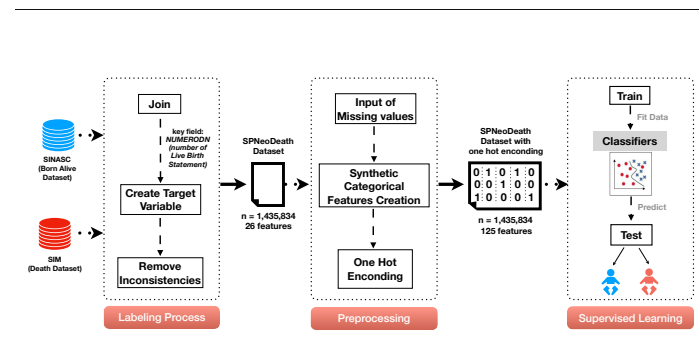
SINASC
(Born Alive Dataset)

SIM
(Death Dataset)

Join

key field: NUMERODN (number of Live Birth Statement)

Create Target Variable

Remove Inconsistencies

Labeling Process

SPNeoDeath Dataset

n = 1,435,834
26 features

Input of Missing values

Synthetic Categorical Features Creation

One Hot Enconding

Preprocessing

SPNeoDeath Dataset with one hot enconding

0 1 0 1 0
0 0 1 0 0
1 0 0 0 1

n = 1,435,834
125 features

Train

Fit Data

Classifiers

Predict

Test

Supervised Learning